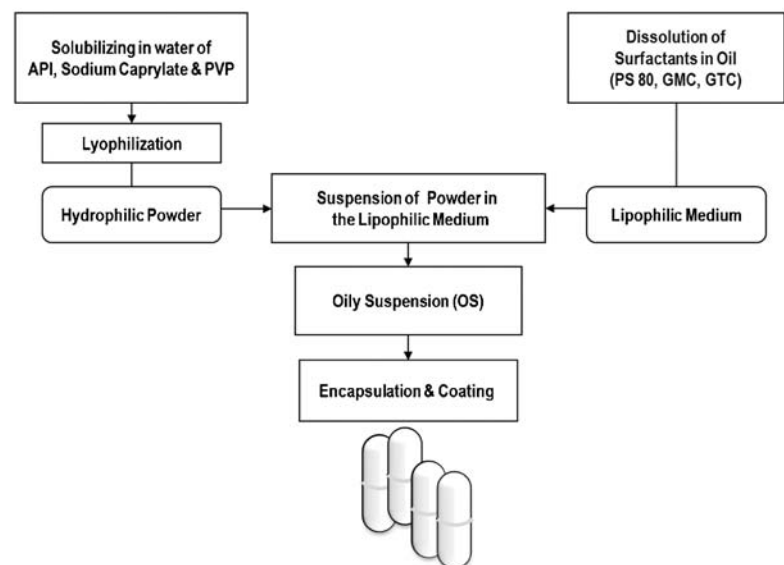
Solubilizing in water of API, Sodium Caprylate & PVP

Dissolution of Surfactants in Oil (PS 80, GMC, GTC)

Lyophilization

Hydrophilic Powder

Suspension of Powder in the Lipophilic Medium

Lipophilic Medium

Oily Suspension (OS)

Encapsulation & Coating